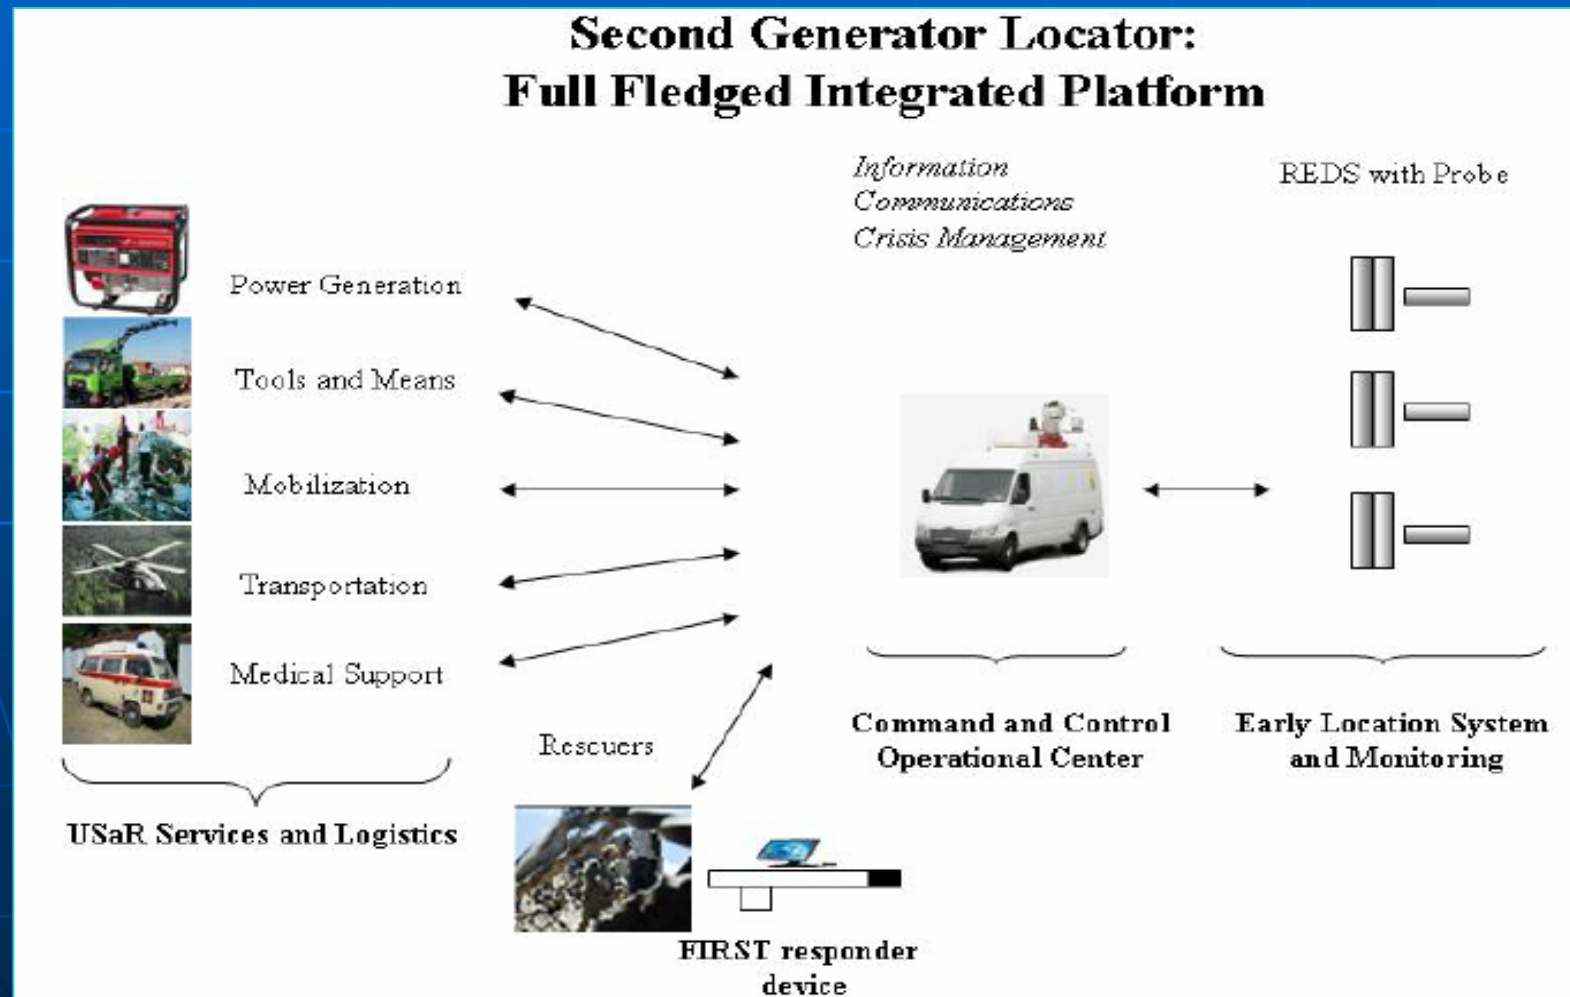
Second Generator Locator:
Full Fledged Integrated Platform

Information
Communications
Crisis Management

REDS with Probe

Power Generation

Tools and Means

Mobilization

Transportation

Medical Support

USaR Services and Logistics

Rescuers

FIRST responder device

Command and Control Operational Center

Early Location System and Monitoring